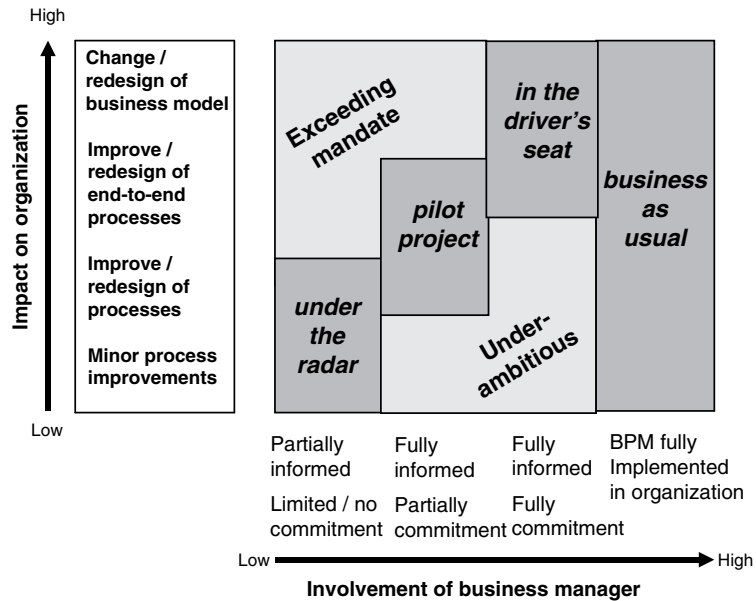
High

Impact on organization

Change / redesign of business model

Improve / redesign of end-to-end processes

Improve / redesign of processes

Minor process improvements

Low

Exceeding mandate

in the driver's seat

pilot project

business as usual

under the radar

Under-ambitious

Partially informed

Limited / no commitment

Fully informed

Partially commitment

Fully informed

Fully commitment

BPM fully Implemented in organization

Low

High

Involvement of business manager